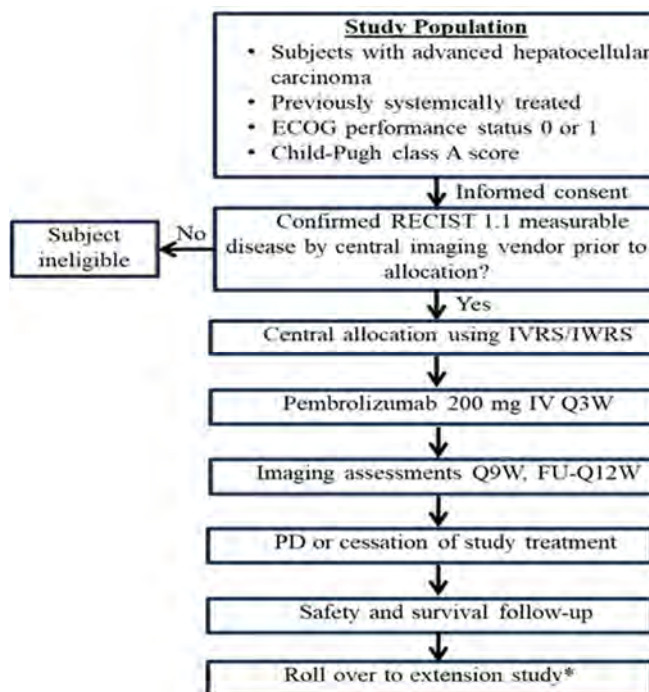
**Study Population**
- Subjects with advanced hepatocellular carcinoma
- Previously systemically treated
- ECOG performance status 0 or 1
- Child-Pugh class A score

Informed consent

Confirmed RECIST 1.1 measurable disease by central imaging vendor prior to allocation?

No

Subject ineligible

Yes

Central allocation using IVRS/IWRS

Pembrolizumab 200 mg IV Q3W

Imaging assessments Q9W, FU-Q12W

PD or cessation of study treatment

Safety and survival follow-up

Roll over to extension study*